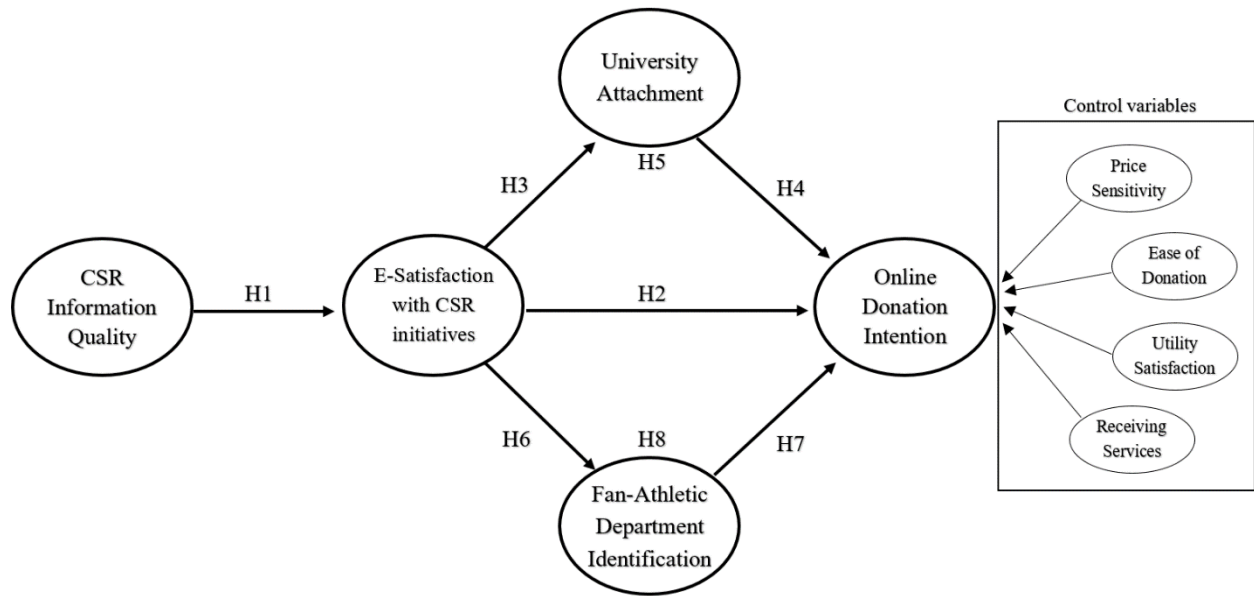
University Attachment

Control variables

H3

H5

H4

Price Sensitivity

CSR Information Quality

H1

E-Satisfaction with CSR initiatives

H2

Online Donation Intention

Ease of Donation

Utility Satisfaction

H6

H8

H7

Receiving Services

Fan-Athletic Department Identification